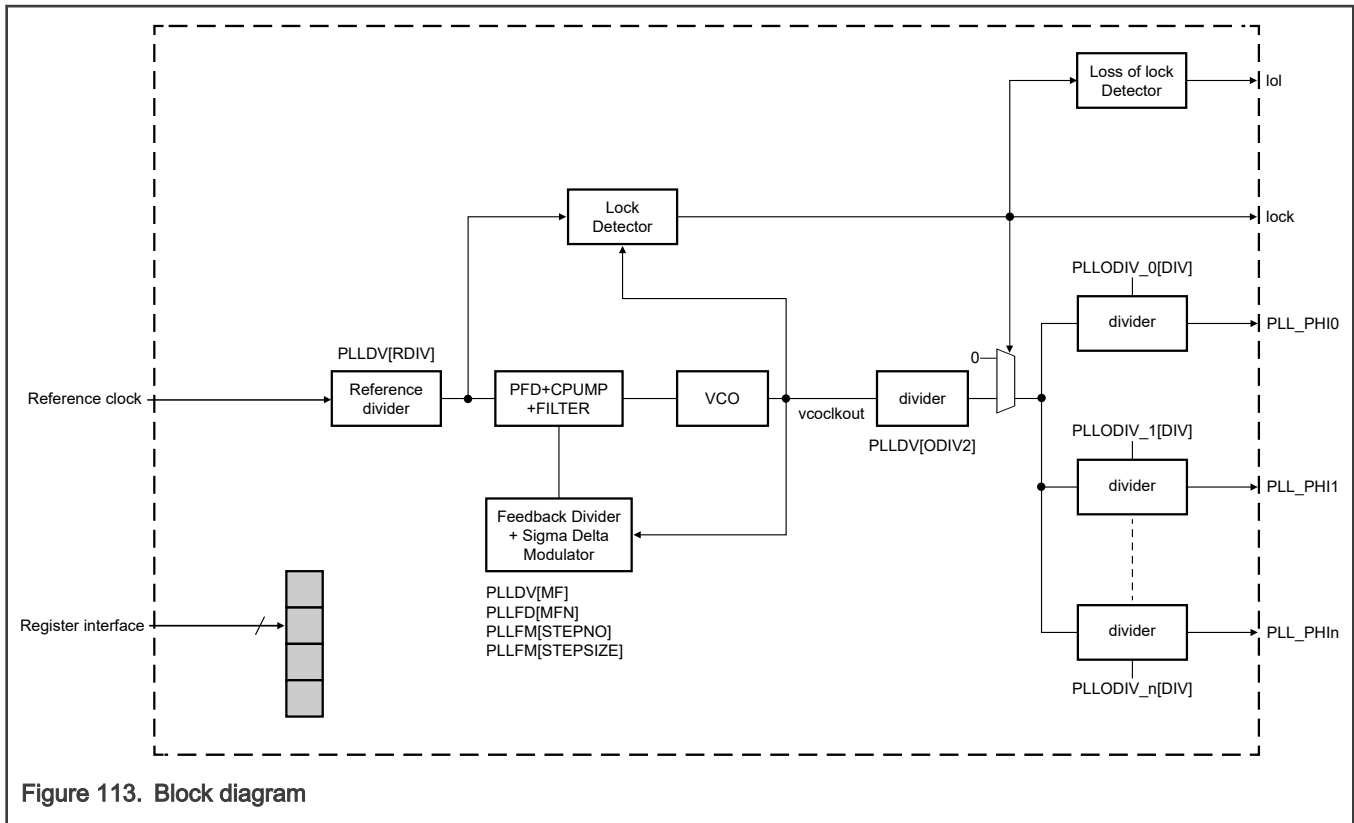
Loss of lock Detector

lol

Lock Detector

lock

PLLODIV_0[DIV]

divider

PLL_PHI0

PLLDV[RDIV]

0

Reference clock

Reference divider

PFD+CPUMP +FILTER

VCO

vcoclkout

divider

PLLDV[ODIV2]

PLLODIV_1[DIV]

divider

PLL_PHI1

Feedback Divider + Sigma Delta Modulator

PLLDV[MF]
PLLFD[MFN]
PLLFM[STEPNO]
PLLFM[STEPSIZE]

Register interface

divider

PLL_PHIn

PLLODIV_n[DIV]

Figure 113. Block diagram